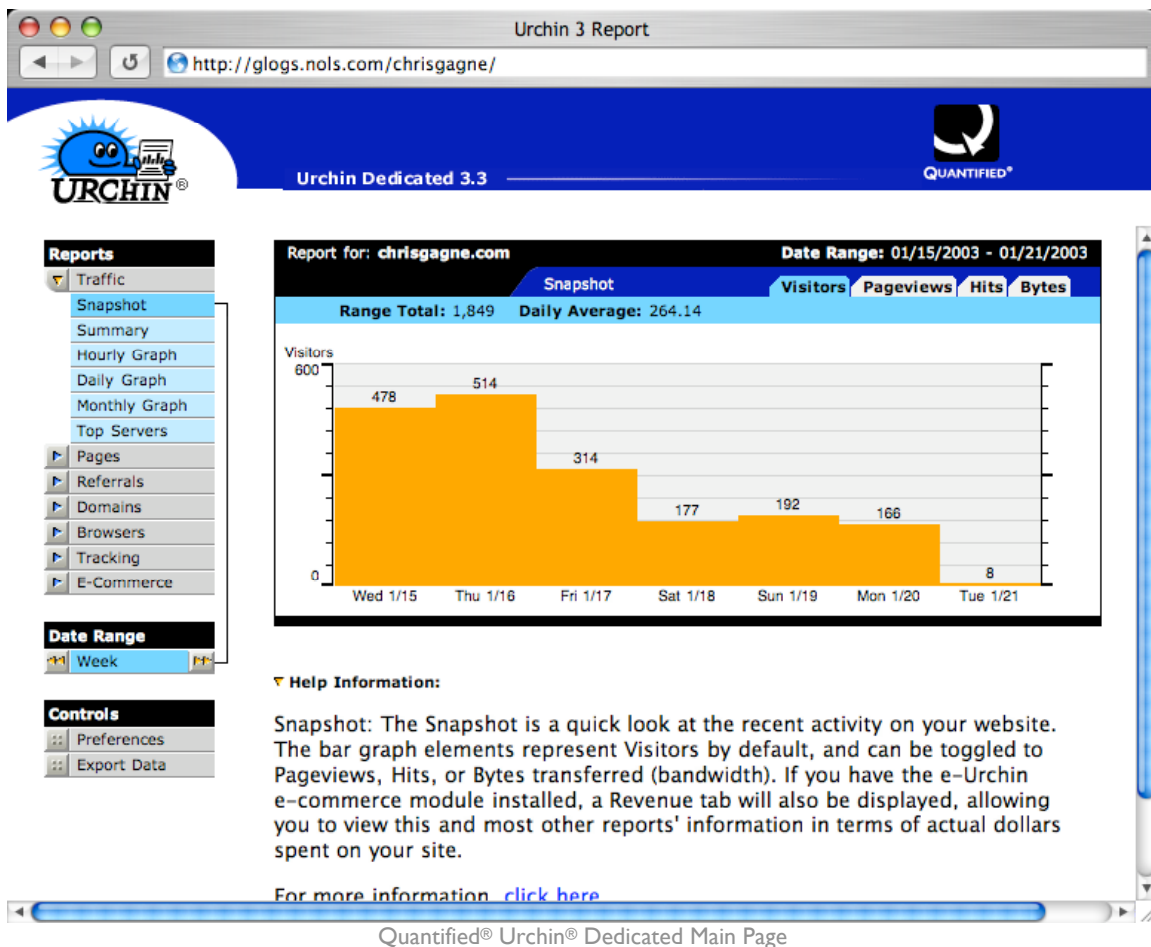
Urchin 3 Report

http://glogs.nols.com/chrisgagne/

URCHIN®

Urchin Dedicated 3.3

QUANTIFIED®

Reports
Traffic
Snapshot
Summary
Hourly Graph
Daily Graph
Monthly Graph
Top Servers
Pages
Referrals
Domains
Browsers
Tracking
E-Commerce

Date Range
Week

Controls
Preferences
Export Data

Report for: chrisgagne.com
Date Range: 01/15/2003 - 01/21/2003

Snapshot
Visitors Pageviews Hits Bytes

Range Total: 1,849 Daily Average: 264.14

Visitors
600
0

478
514
314
177
192
166
8

Wed 1/15
Thu 1/16
Fri 1/17
Sat 1/18
Sun 1/19
Mon 1/20
Tue 1/21

Help Information:

Snapshot: The Snapshot is a quick look at the recent activity on your website. The bar graph elements represent Visitors by default, and can be toggled to Pageviews, Hits, or Bytes transferred (bandwidth). If you have the e-Urchin e-commerce module installed, a Revenue tab will also be displayed, allowing you to view this and most other reports' information in terms of actual dollars spent on your site.

For more information, click here

Quantified® Urchin® Dedicated Main Page